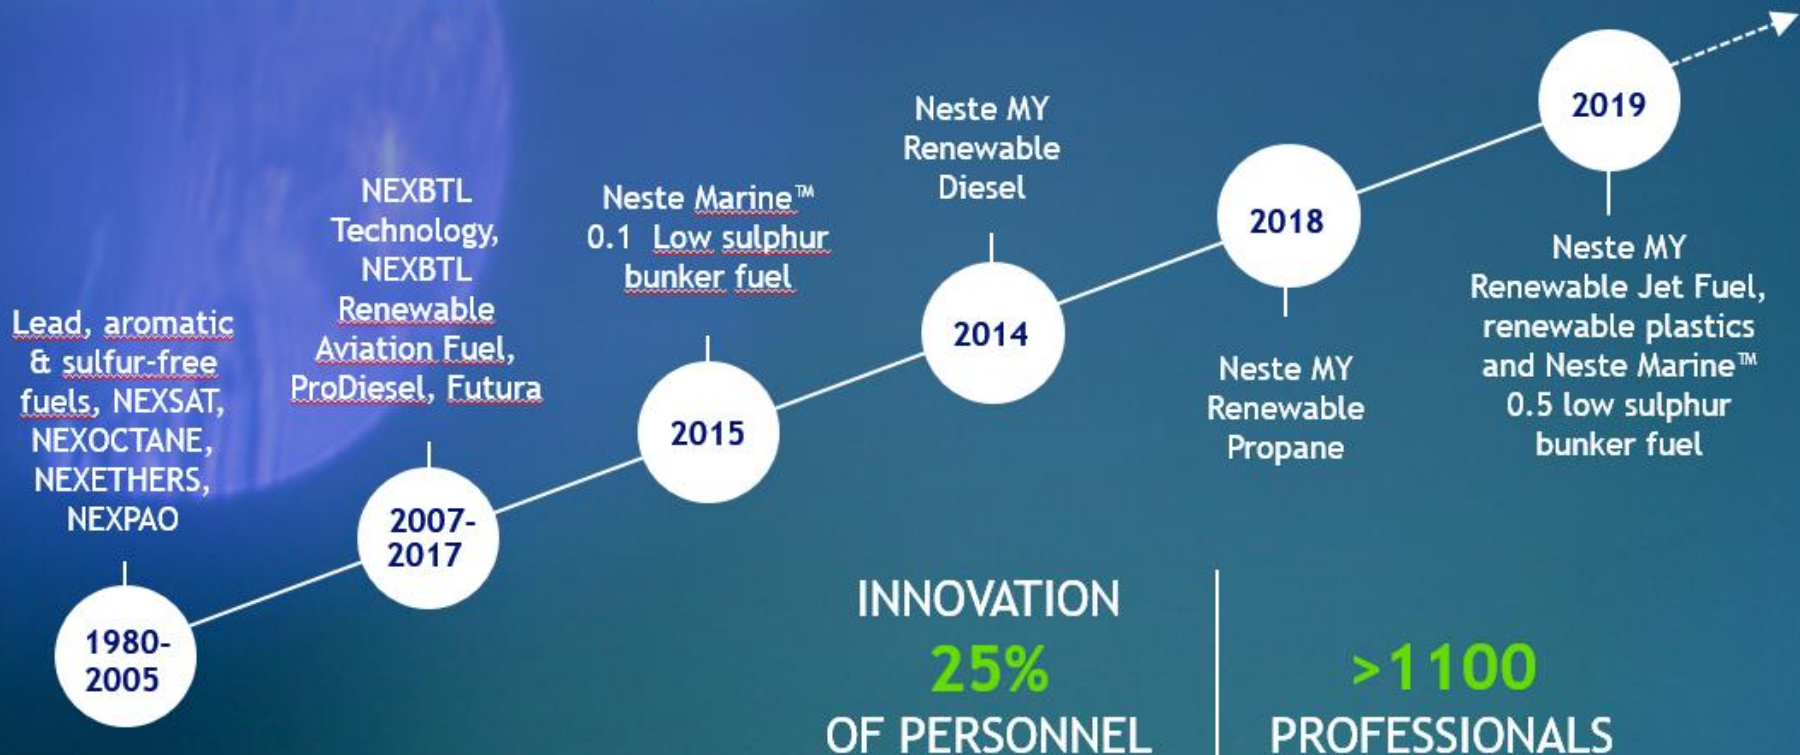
Lead, aromatic & sulfur-free fuels, NEXSAT, NEXOCTANE, NEXETHERS, NEXPAO

1980-2005

NEXBTL Technology, NEXBTL Renewable Aviation Fuel, ProDiesel, Futura

2007-2017

Neste Marine™ 0.1 Low sulphur bunker fuel

2015

Neste MY Renewable Diesel

2014

2018

Neste MY Renewable Propane

2019

Neste MY Renewable Jet Fuel, renewable plastics and Neste Marine™ 0.5 low sulphur bunker fuel

INNOVATION
25%
OF PERSONNEL

>1100
PROFESSIONALS